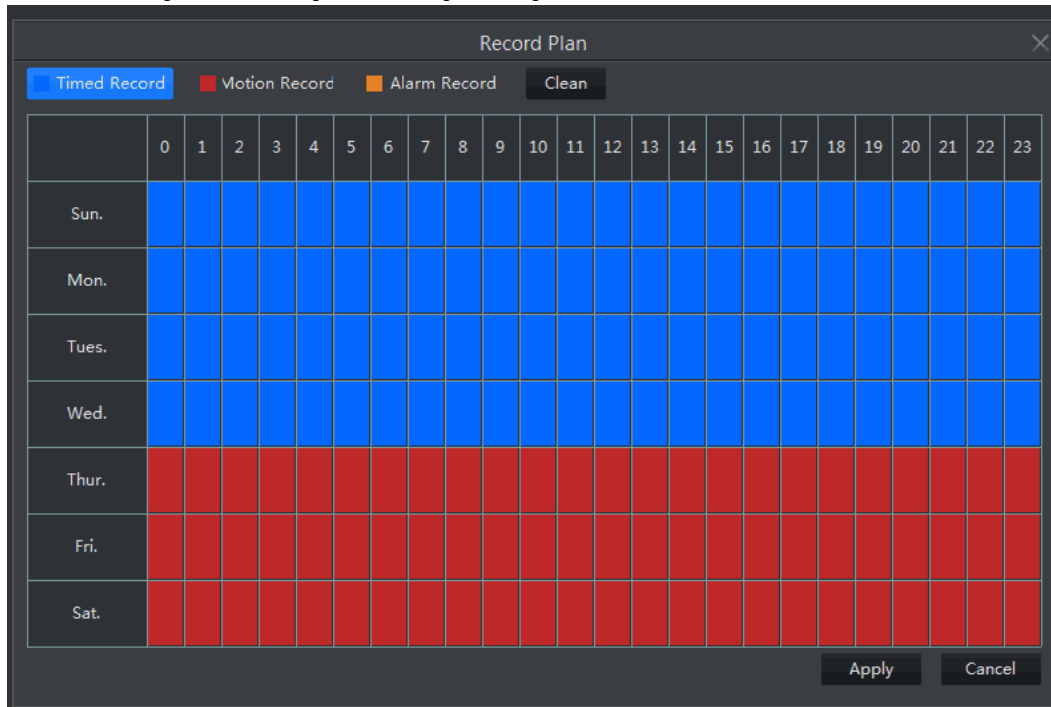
Record Plan

Timed Record   Motion Record   Alarm Record   Clean

| | 0 | 1 | 2 | 3 | 4 | 5 | 6 | 7 | 8 | 9 | 10 | 11 | 12 | 13 | 14 | 15 | 16 | 17 | 18 | 19 | 20 | 21 | 22 | 23 |
|---|---|---|---|---|---|---|---|---|---|---|---|---|---|---|---|---|---|---|---|---|---|---|---|---|
| Sun. | | | | | | | | | | | | | | | | | | | | | | | | |
| Mon. | | | | | | | | | | | | | | | | | | | | | | | | |
| Tues. | | | | | | | | | | | | | | | | | | | | | | | | |
| Wed. | | | | | | | | | | | | | | | | | | | | | | | | |
| Thur. | | | | | | | | | | | | | | | | | | | | | | | | |
| Fri. | | | | | | | | | | | | | | | | | | | | | | | | |
| Sat. | | | | | | | | | | | | | | | | | | | | | | | | |

Apply   Cancel